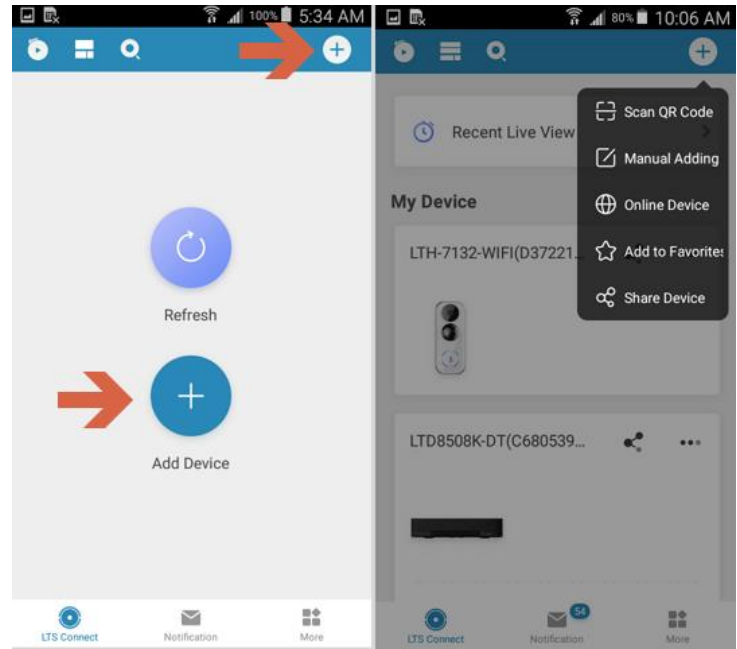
100% 5:34 AM

Refresh

Add Device

LTS Connect Notification More

80% 10:06 AM

Recent Live View

My Device

LTH-7132-WIFI(D37221...

LTD8508K-DT(C680539...

Scan QR Code
Manual Adding
Online Device
Add to Favorites
Share Device

LTS Connect 54 Notification More